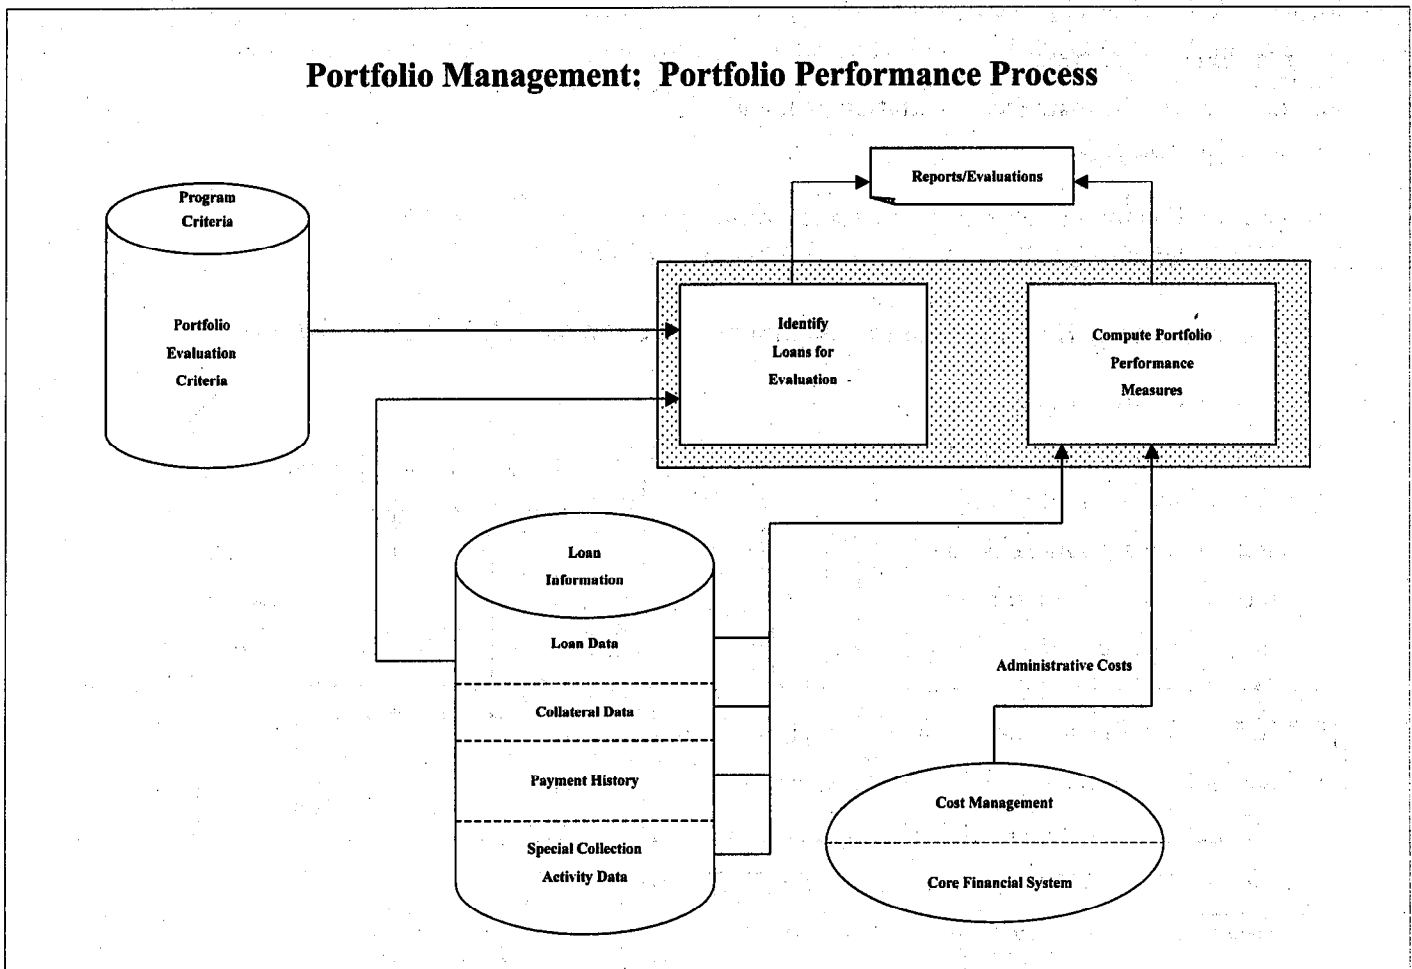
Portfolio Management: Portfolio Performance Process

Reports/Evaluations

Program Criteria

Portfolio Evaluation Criteria

Identify Loans for Evaluation

Compute Portfolio Performance Measures

Loan Information

Loan Data

Collateral Data

Payment History

Special Collection Activity Data

Administrative Costs

Cost Management

Core Financial System